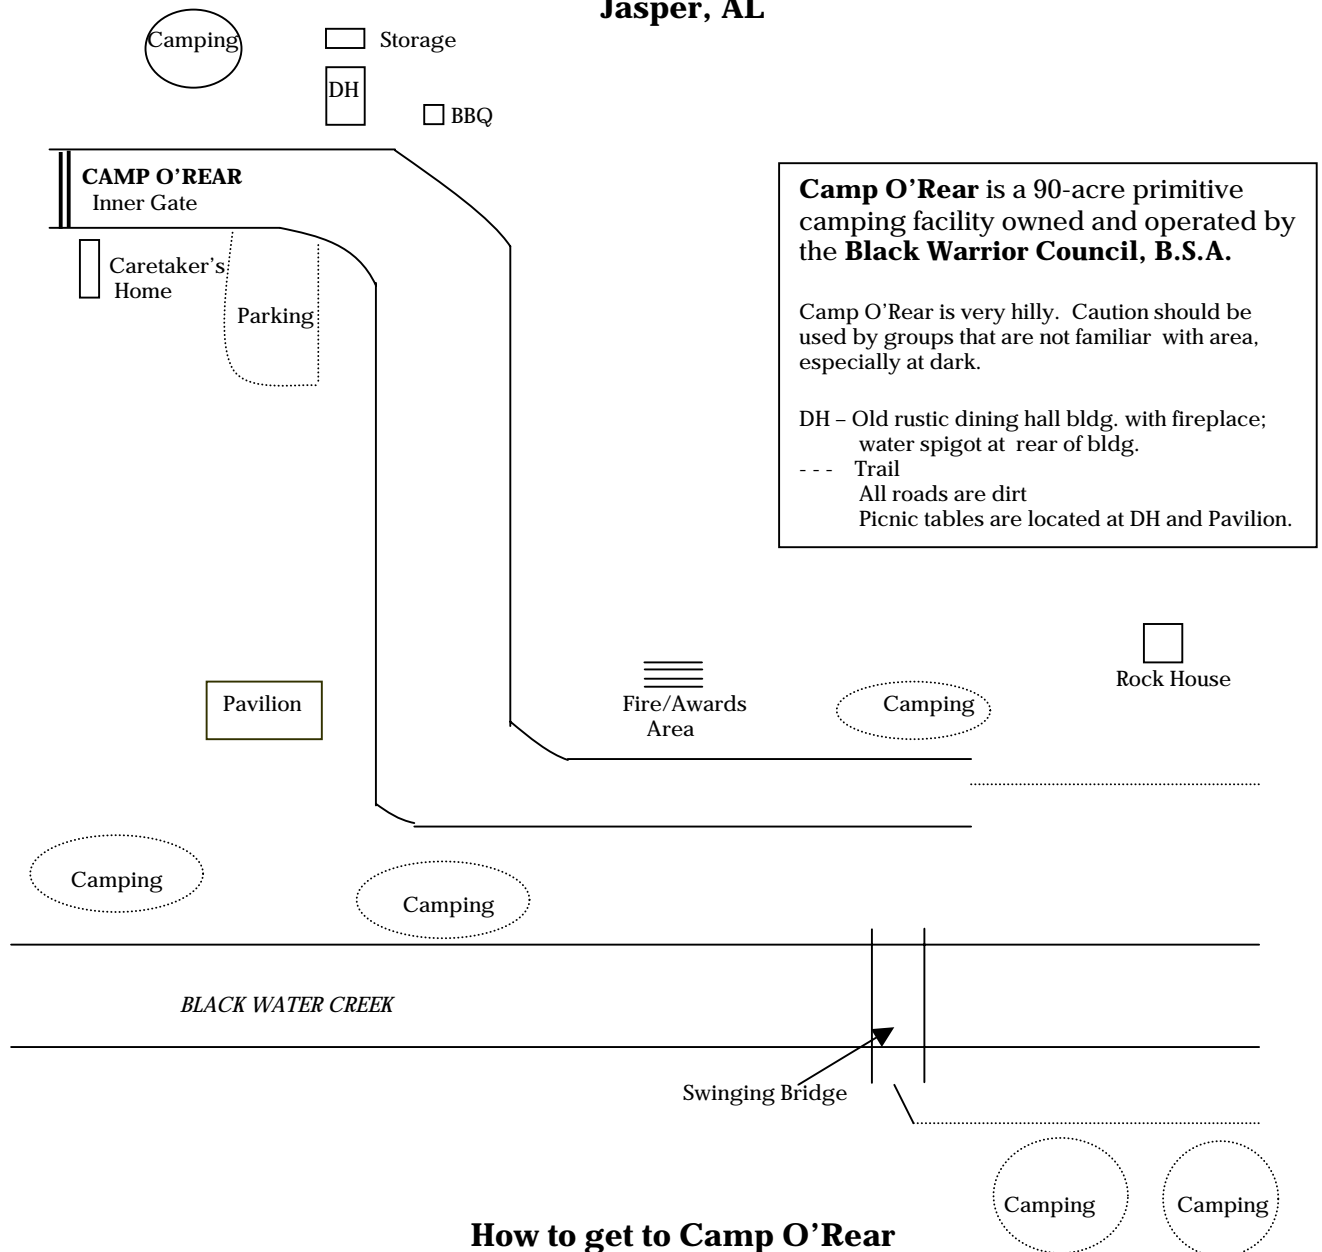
Jasper, AL

Camping

Storage

DH

BBQ

CAMP O'REAR
Inner Gate

Caretaker's Home

Parking

**Camp O'Rear** is a 90-acre primitive camping facility owned and operated by the **Black Warrior Council, B.S.A.**

Camp O'Rear is very hilly. Caution should be used by groups that are not familiar with area, especially at dark.

DH – Old rustic dining hall bldg. with fireplace; water spigot at rear of bldg.
- - - Trail
All roads are dirt
Picnic tables are located at DH and Pavilion.

Rock House

Pavilion

Fire/Awards Area

Camping

Camping

Camping

BLACK WATER CREEK

Swinging Bridge

Camping

Camping

How to get to Camp O'Rear